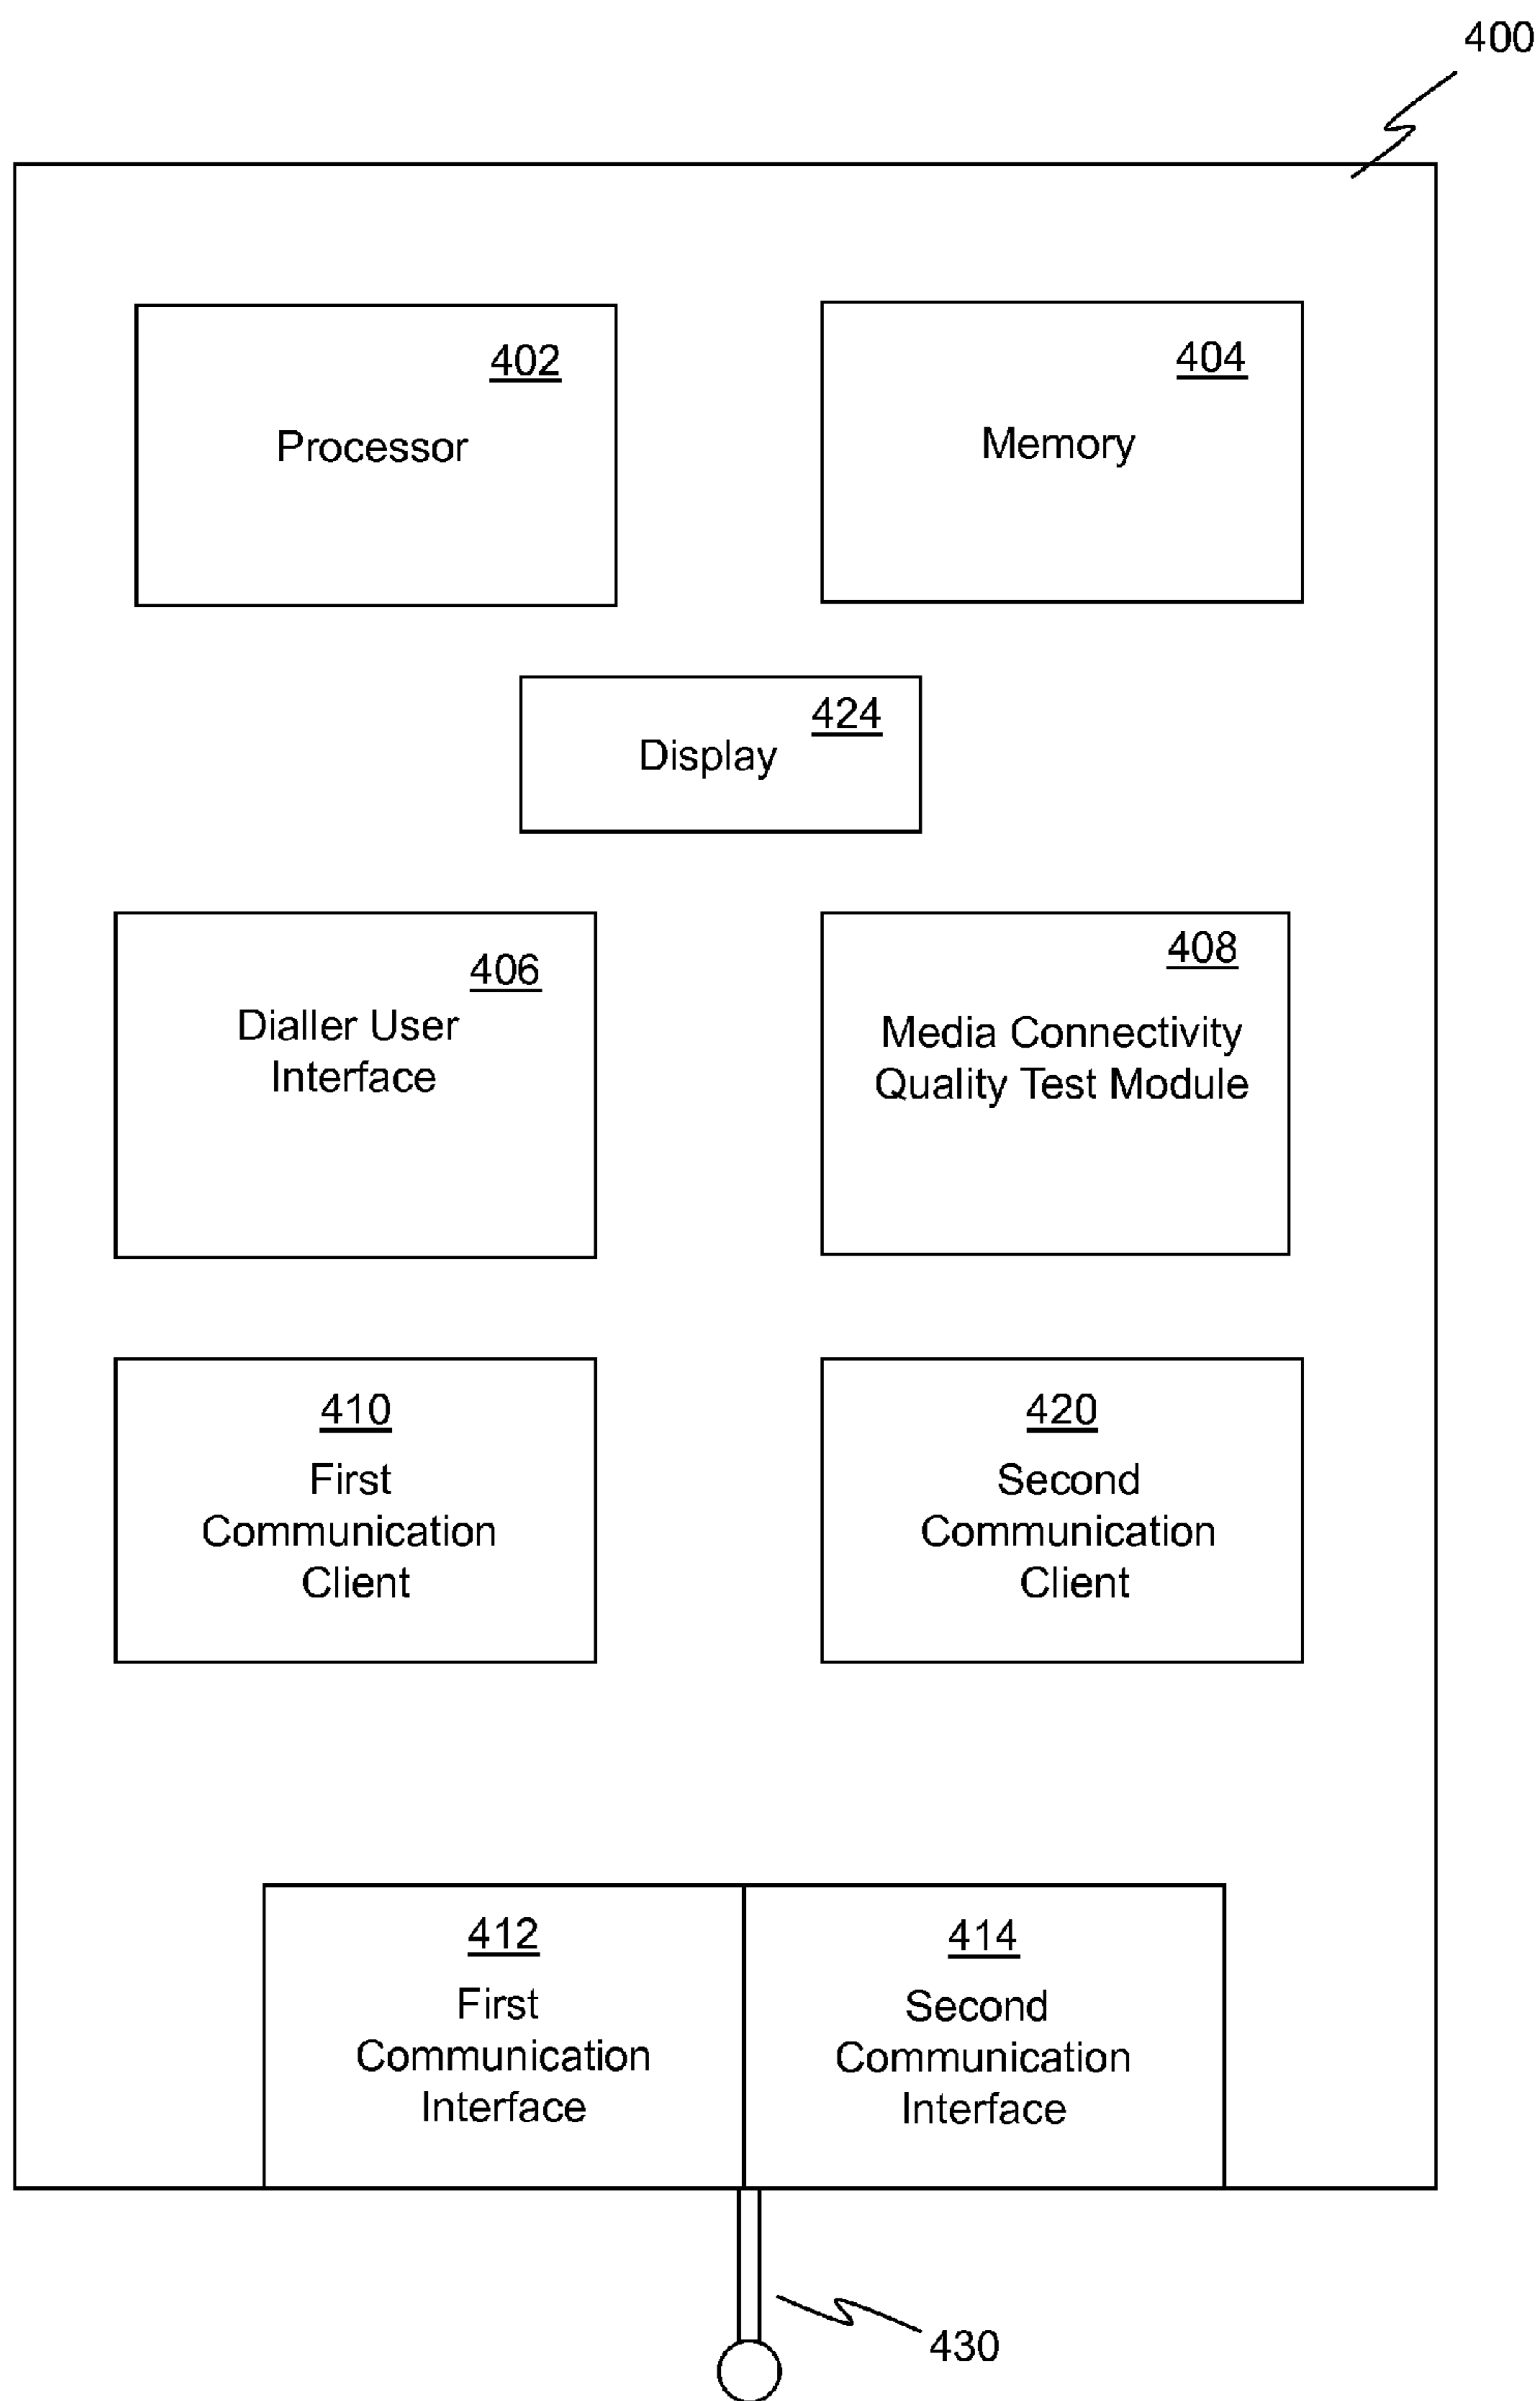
400

402
Processor

404
Memory

424
Display

406
Dialler User Interface

408
Media Connectivity Quality Test Module

410
First Communication Client

420
Second Communication Client

412
First Communication Interface

414
Second Communication Interface

430